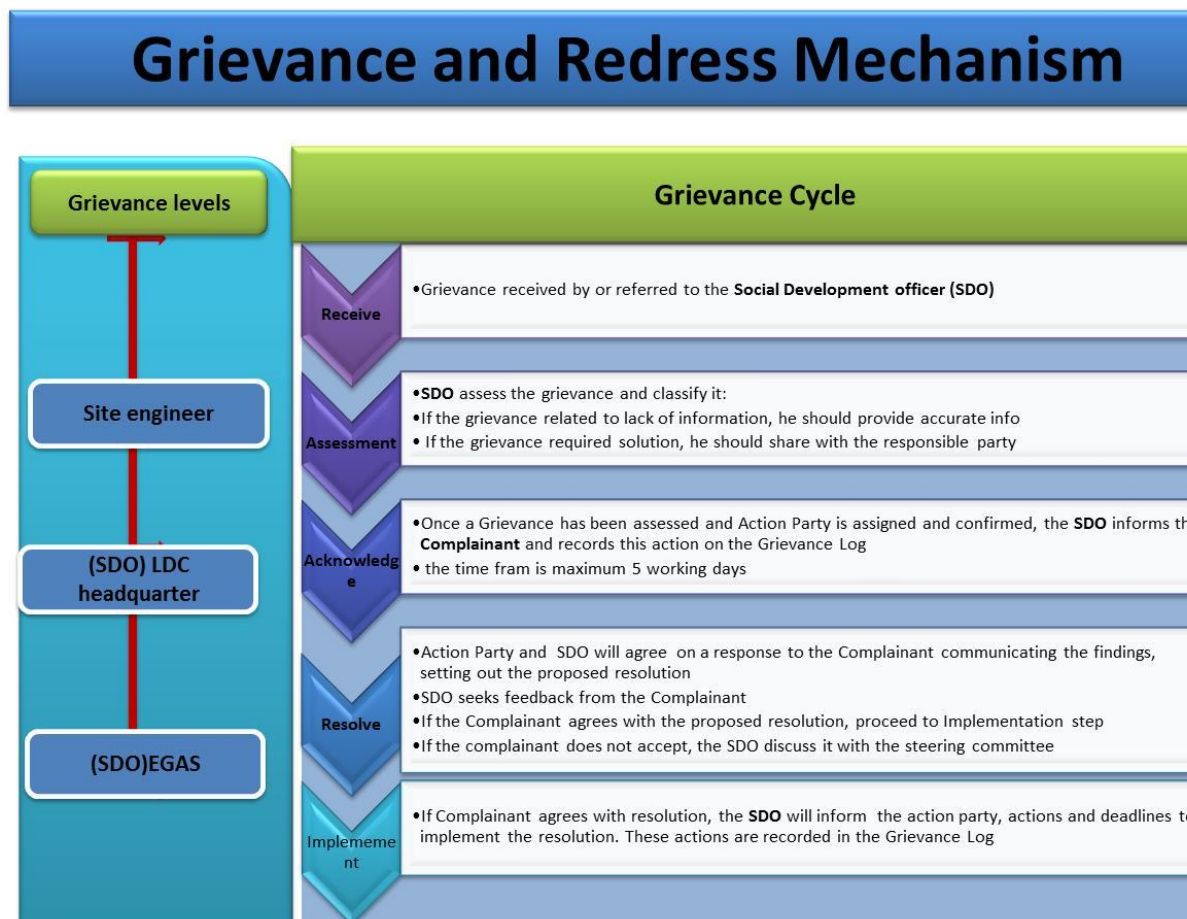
Grievance and Redress Mechanism

Grievance levels

Site engineer

(SDO) LDC headquarter

(SDO)EGAS

Grievance Cycle

Receive

•Grievance received by or referred to the **Social Development officer (SDO)**

Assessment

•**SDO** assess the grievance and classify it:
•If the grievance related to lack of information, he should provide accurate info
• If the grievance required solution, he should share with the responsible party

Acknowledge

•Once a Grievance has been assessed and Action Party is assigned and confirmed, the **SDO** informs th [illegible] **Complainant** and records this action on the Grievance Log
• the time fram is maximum 5 working days

Resolve

•Action Party and SDO will agree on a response to the Complainant communicating the findings, setting out the proposed resolution
•SDO seeks feedback from the Complainant
•If the Complainant agrees with the proposed resolution, proceed to Implementation step
•If the complainant does not accept, the SDO discuss it with the steering committee

Implemement

•If Complainant agrees with resolution, the **SDO** will inform the action party, actions and deadlines t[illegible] implement the resolution. These actions are recorded in the Grievance Log